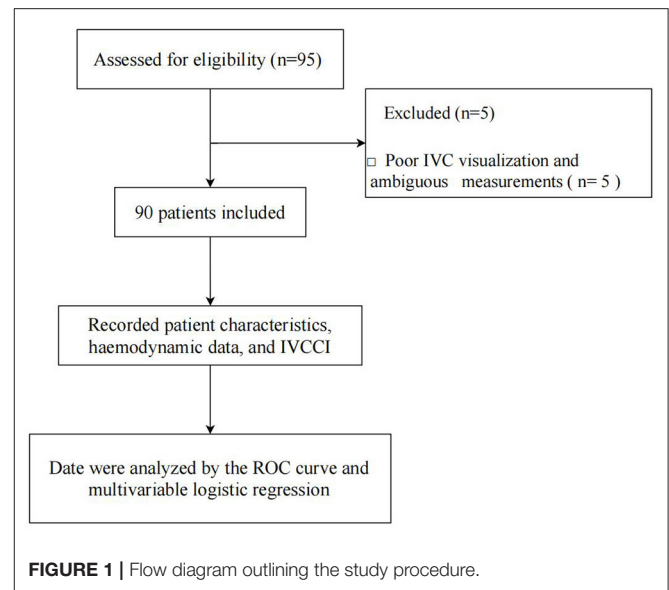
Assessed for eligibility (n=95)

Excluded (n=5)

□ Poor IVC visualization and ambiguous measurements ( n= 5 )

90 patients included

Recorded patient characteristics, haemodynamic data, and IVCCI

Date were analyzed by the ROC curve and multivariable logistic regression

FIGURE 1 | Flow diagram outlining the study procedure.